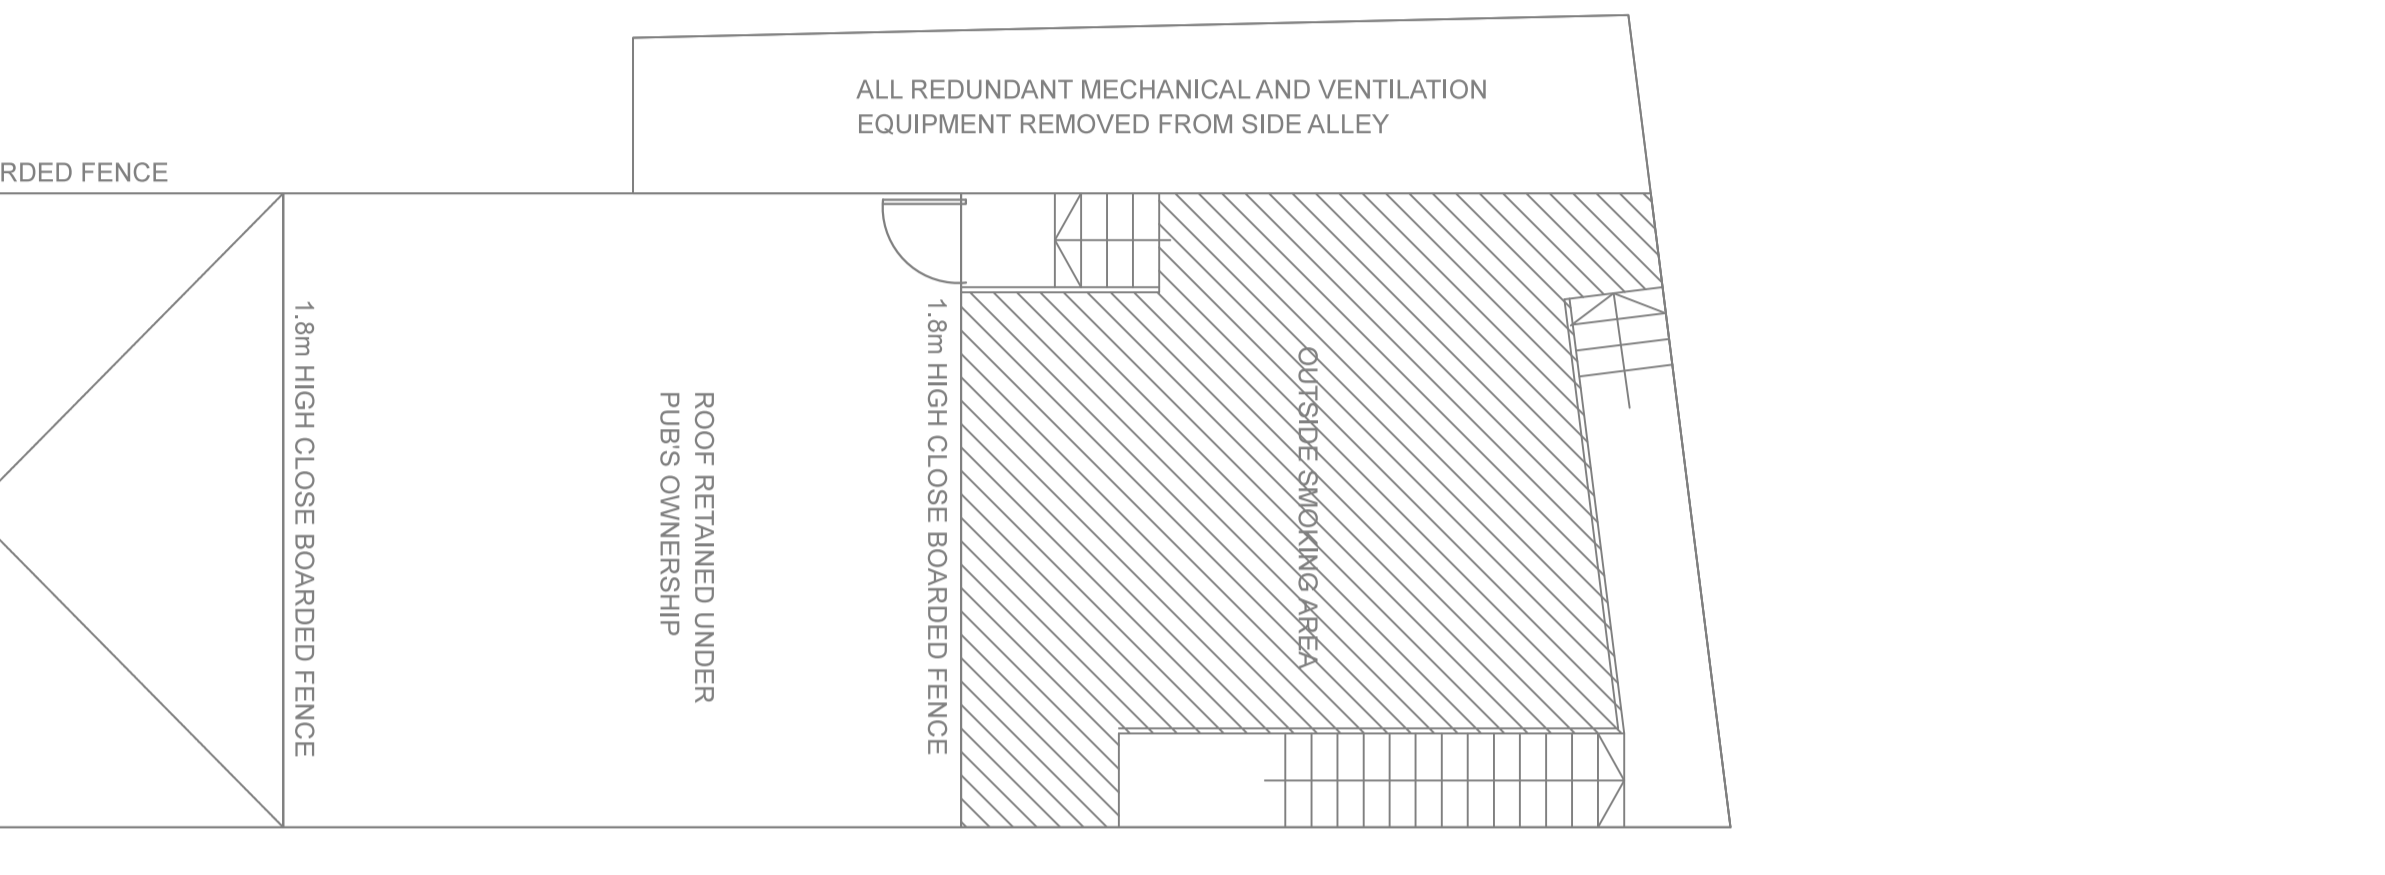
ALL REDUNDANT MECHANICAL AND VENTILATION EQUIPMENT REMOVED FROM SIDE ALLEY

RDED FENCE

1.8m HIGH CLOSE BOARDED FENCE

ROOF RETAINED UNDER PUB'S OWNERSHIP

1.8m HIGH CLOSE BOARDED FENCE

OUTSIDE SMOKING AREA